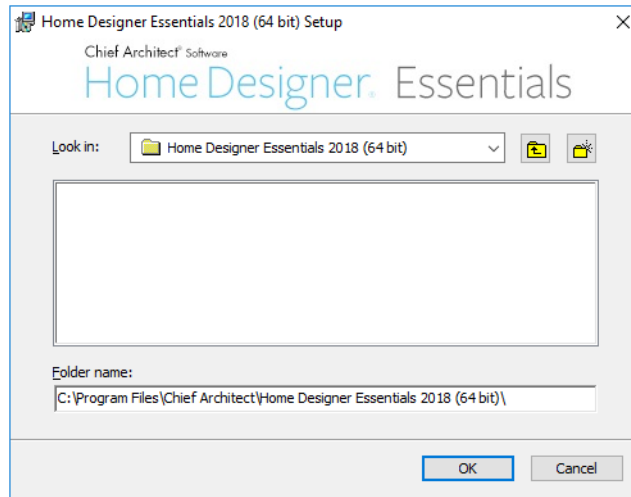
Home Designer Essentials 2018 (64 bit) Setup

×

Chief Architect® Software
Home Designer. Essentials

Look in:

Home Designer Essentials 2018 (64 bit)

Folder name:

C:\Program Files\Chief Architect\Home Designer Essentials 2018 (64 bit)\

OK

Cancel